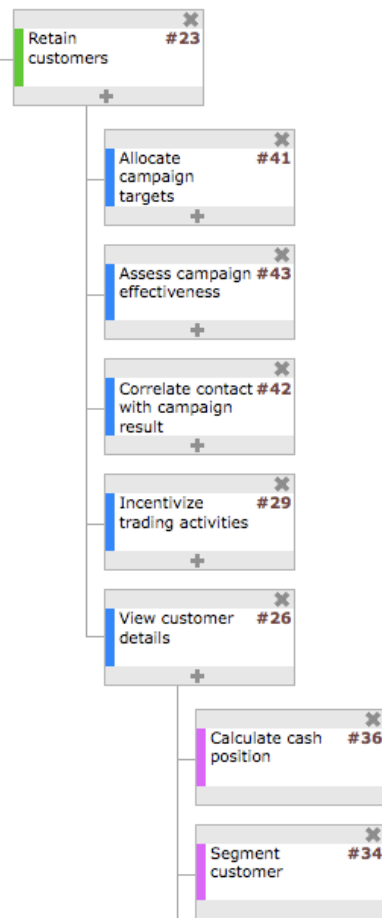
Retain customers #23

Allocate campaign targets #41

Assess campaign effectiveness #43

Correlate contact with campaign result #42

Incentivize trading activities #29

View customer details #26

Calculate cash position #36

Segment customer #34